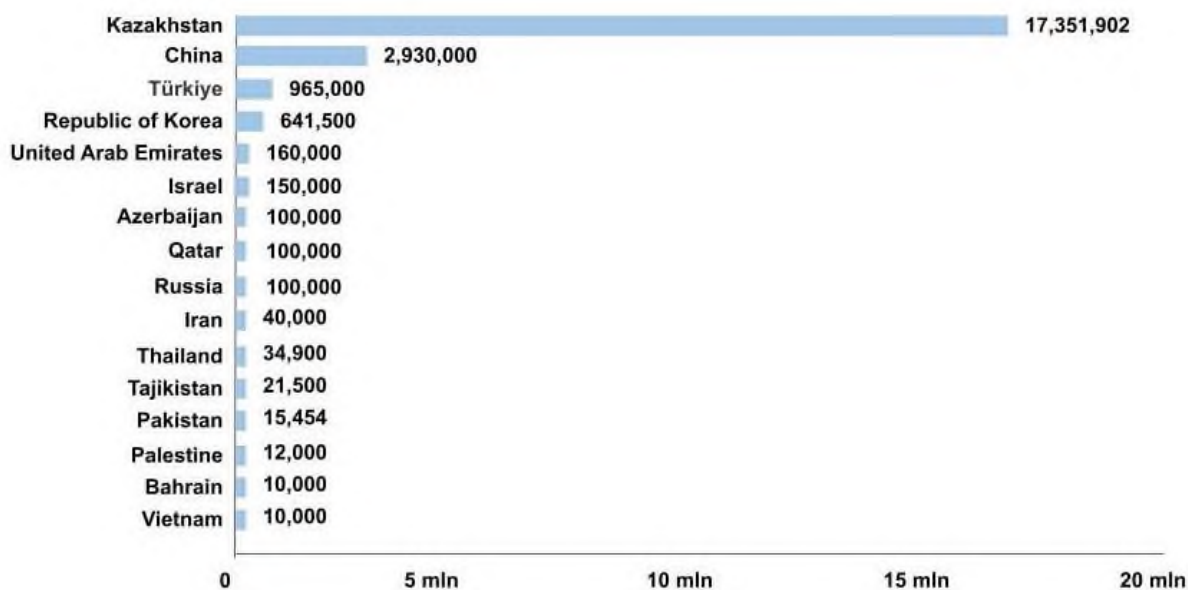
| Country | Value |
|---|---|
| Kazakhstan | 17,351,902 |
| China | 2,930,000 |
| Türkiye | 965,000 |
| Republic of Korea | 641,500 |
| United Arab Emirates | 160,000 |
| Israel | 150,000 |
| Azerbaijan | 100,000 |
| Qatar | 100,000 |
| Russia | 100,000 |
| Iran | 40,000 |
| Thailand | 34,900 |
| Tajikistan | 21,500 |
| Pakistan | 15,454 |
| Palestine | 12,000 |
| Bahrain | 10,000 |
| Vietnam | 10,000 |

0 5 mln 10 mln 15 mln 20 mln